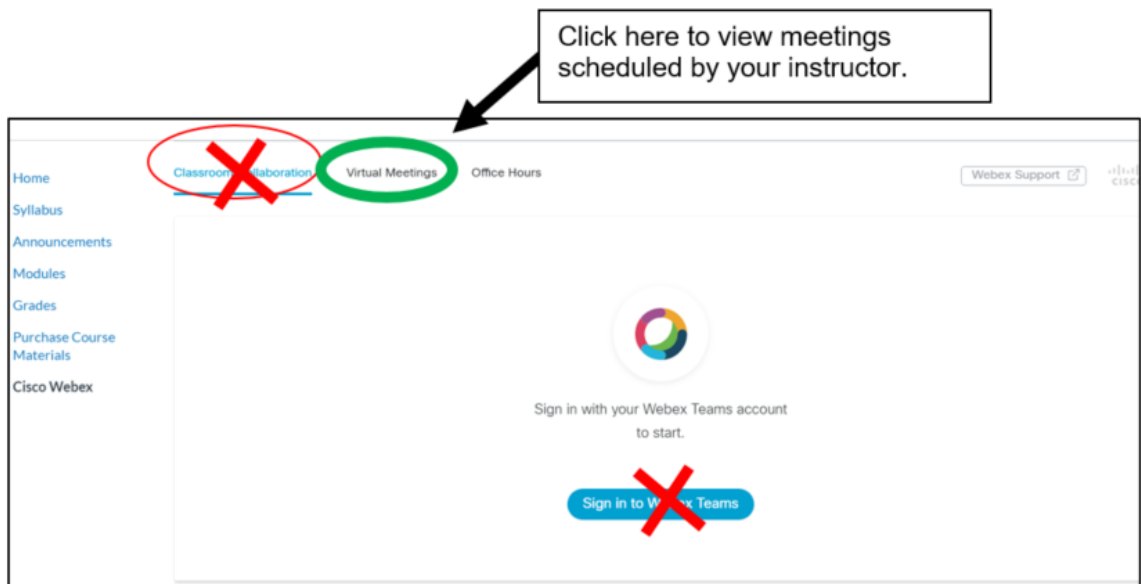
Click here to view meetings scheduled by your instructor.

Home
Syllabus
Announcements
Modules
Grades
Purchase Course Materials
Cisco Webex

Classroom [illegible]llaboration
Virtual Meetings
Office Hours
Webex Support

Sign in with your Webex Teams account to start.

Sign in to W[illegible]x Teams